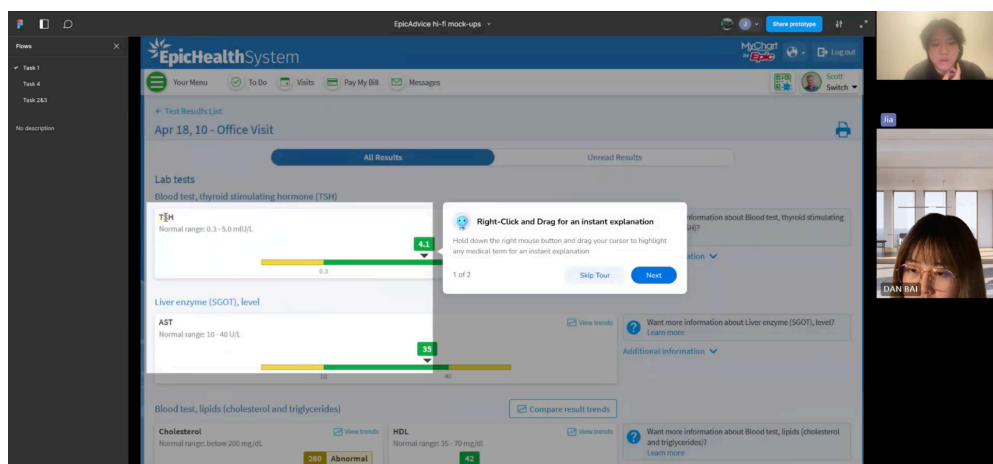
EpicAdvice hi-fi mock-ups

Share prototype

Flows

Task 1

Task 4

Task 2&3

No description

EpicHealthSystem

MyChart by Epic

Log out

Your Menu

To Do

Visits

Pay My Bill

Messages

Scott

Switch

← Test Results List

Apr 18, 10 - Office Visit

All Results

Unread Results

Lab tests

Blood test, thyroid stimulating hormone (TSH)

TSH

Normal range: 0.3 - 5.0 mU/L

4.1

0.3

Right-Click and Drag for an instant explanation

Hold down the right mouse button and drag your cursor to highlight any medical term for an instant explanation

1 of 2

Skip Tour

Next

information about Blood test, thyroid stimulating H)?

mation

Liver enzyme (SGOT), level

AST

Normal range: 10 - 40 U/L

View trends

35

10

40

Want more information about Liver enzyme (SGOT), level?

Learn more

Additional information

Blood test, lipids (cholesterol and triglycerides)

Compare result trends

Cholesterol

Normal range: below 200 mg/dL

View trends

280 Abnormal

HDL

Normal range: 35 - 70 mg/dL

View trends

42

Want more information about Blood test, lipids (cholesterol and triglycerides)?

Learn more

Jia

DAN BAI